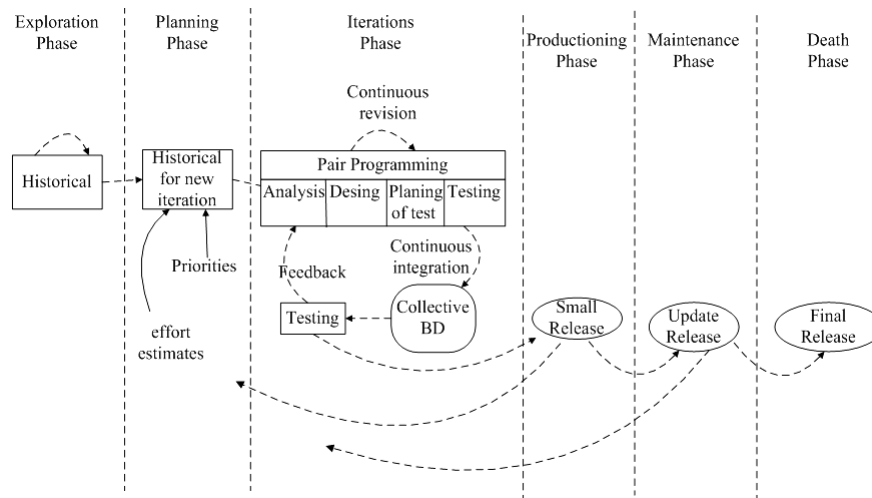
Exploration Phase

Planning Phase

Iterations Phase

Productioning Phase

Maintenance Phase

Death Phase

Continuous revision

Historical

Historical for new iteration

Pair Programming

Analysis

Desing

Planing of test

Testing

Continuous integration

Priorities

Feedback

Testing

Collective BD

Small Release

Update Release

Final Release

effort estimates